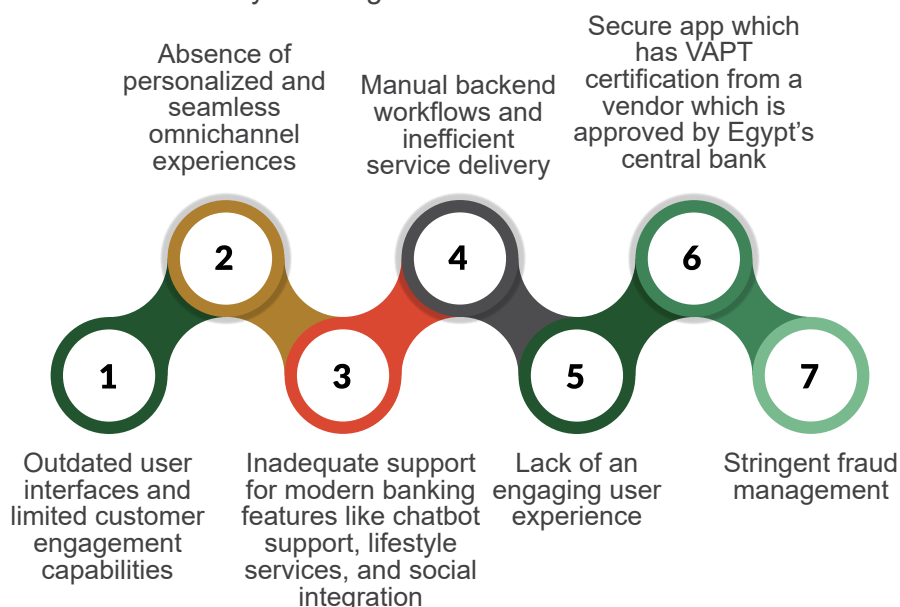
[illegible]

Absence of personalized and seamless omnichannel experiences

Manual backend workflows and inefficient service delivery

Secure app which has VAPT certification from a vendor which is approved by Egypt's central bank

2

4

6

1

3

5

7

Outdated user interfaces and limited customer engagement capabilities

Inadequate support for modern banking features like chatbot support, lifestyle services, and social integration

Lack of an engaging user experience

Stringent fraud management